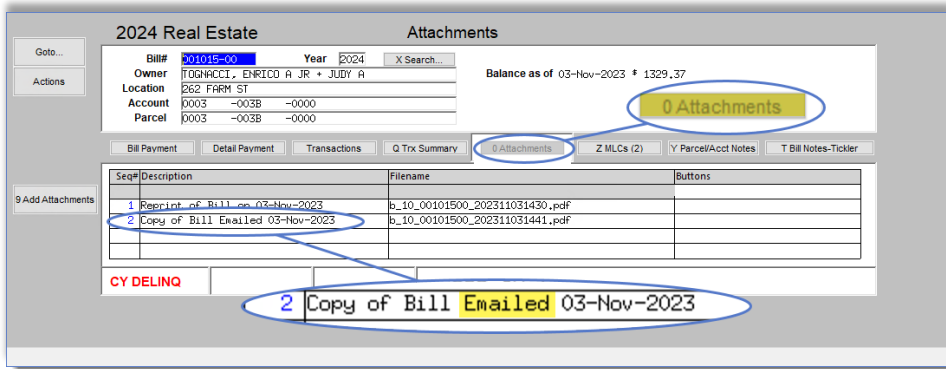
2024 Real Estate Attachments

Goto...

Actions

Bill# 001015-00 Year 2024 X Search...

Owner TOGNACCI, ENRICO A JR + JUDY A

Location 262 FARM ST

Account 0003 -003B -0000

Parcel 0003 -003B -0000

Balance as of 03-Nov-2023 $ 1329.37

0 Attachments

Bill Payment | Detail Payment | Transactions | Q Trx Summary | 0 Attachments | Z MLCs (2) | Y Parcel/Acct Notes | T Bill Notes-Tickler

9 Add Attachments

| Seq# | Description | Filename | Buttons |
|---|---|---|---|
| 1 | Reprint of Bill on 03-Nov-2023 | b_10_00101500_202311031430.pdf | |
| 2 | Copy of Bill Emailed 03-Nov-2023 | b_10_00101500_202311031441.pdf | |

CY DELINQ

2 Copy of Bill Emailed 03-Nov-2023